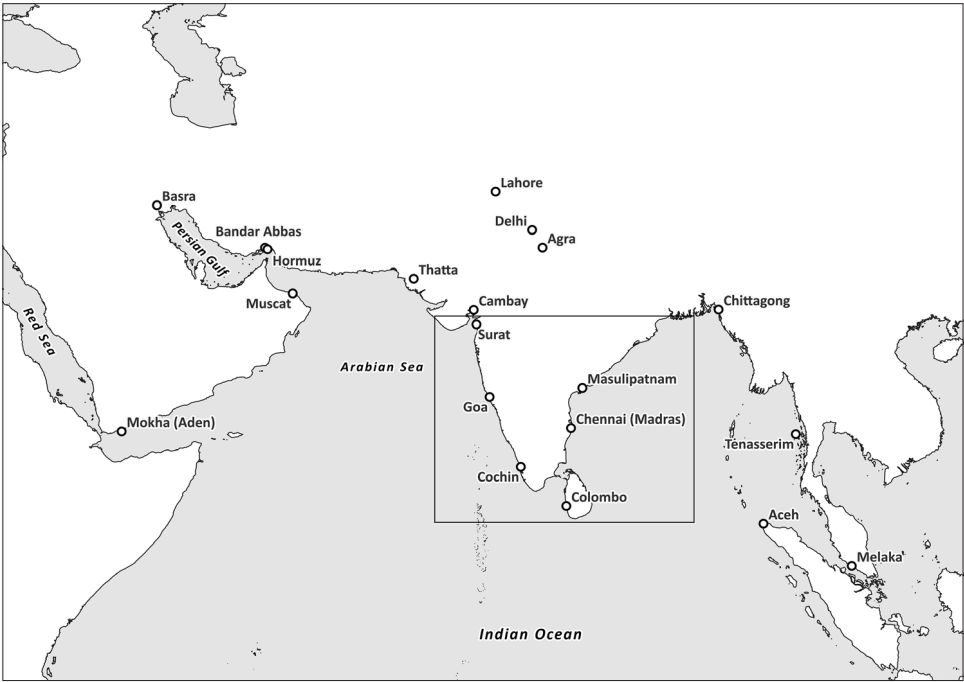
Basra
Persian Gulf
Bandar Abbas
Hormuz
Muscat
Red Sea
Mokha (Aden)
Lahore
Delhi
Agra
Thatta
Cambay
Surat
Chittagong
Arabian Sea
Masulipatnam
Goa
Chennai (Madras)
Cochin
Colombo
Tenasserim
Aceh
Melaka
Indian Ocean